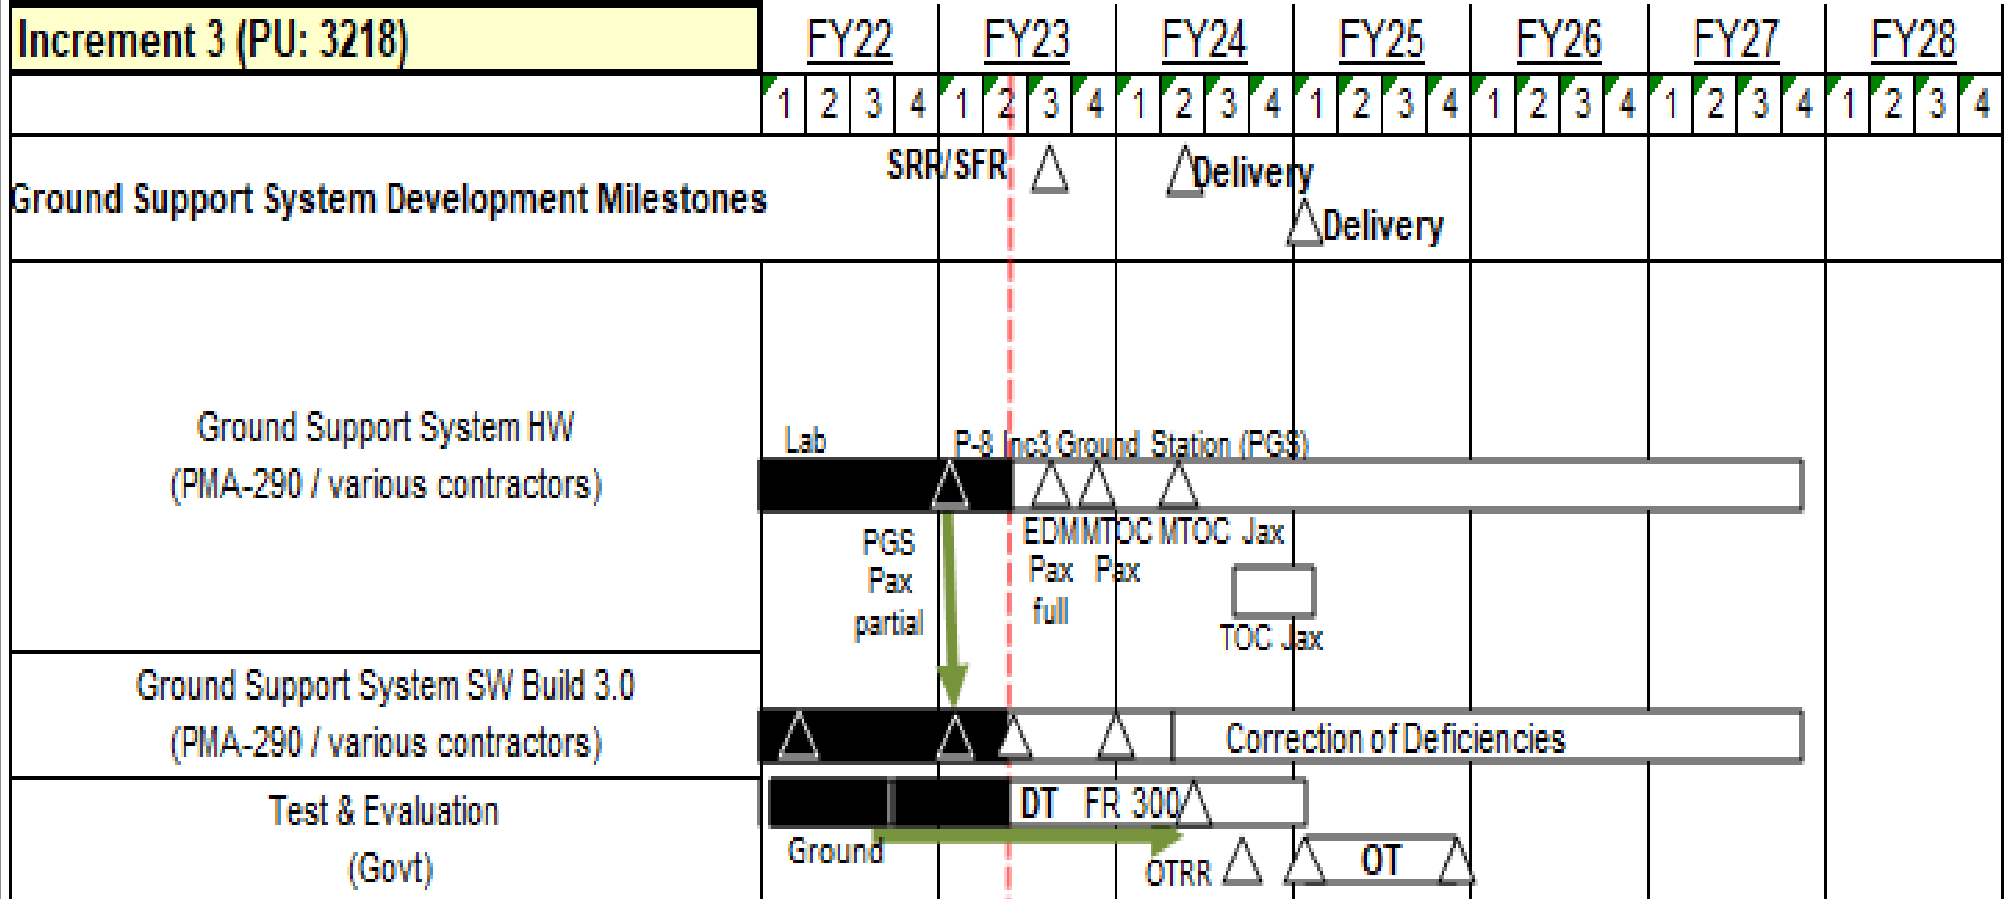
| Increment 3 (PU: 3218) | FY22 | FY23 | FY24 | FY25 | FY26 | FY27 | FY28 |
|---|---|---|---|---|---|---|---|
| | 1 2 3 4 | 1 2 3 4 | 1 2 3 4 | 1 2 3 4 | 1 2 3 4 | 1 2 3 4 | 1 2 3 4 |
| Ground Support System Development Milestones | | | | | | | |
| Ground Support System HW (PMA-290 / various contractors) | | | | | | | |
| Ground Support System SW Build 3.0 (PMA-290 / various contractors) | | | | | | | |
| Test & Evaluation (Govt) | | | | | | | |

SRR/SFR

Delivery

Delivery

Lab

P-8 Inc3 Ground Station (PGS)

PGS Pax partial

EDM Pax full

MTOC Pax

MTOC Jax

TOC Jax

Correction of Deficiencies

DT

FR 300

Ground

OTRR

OT